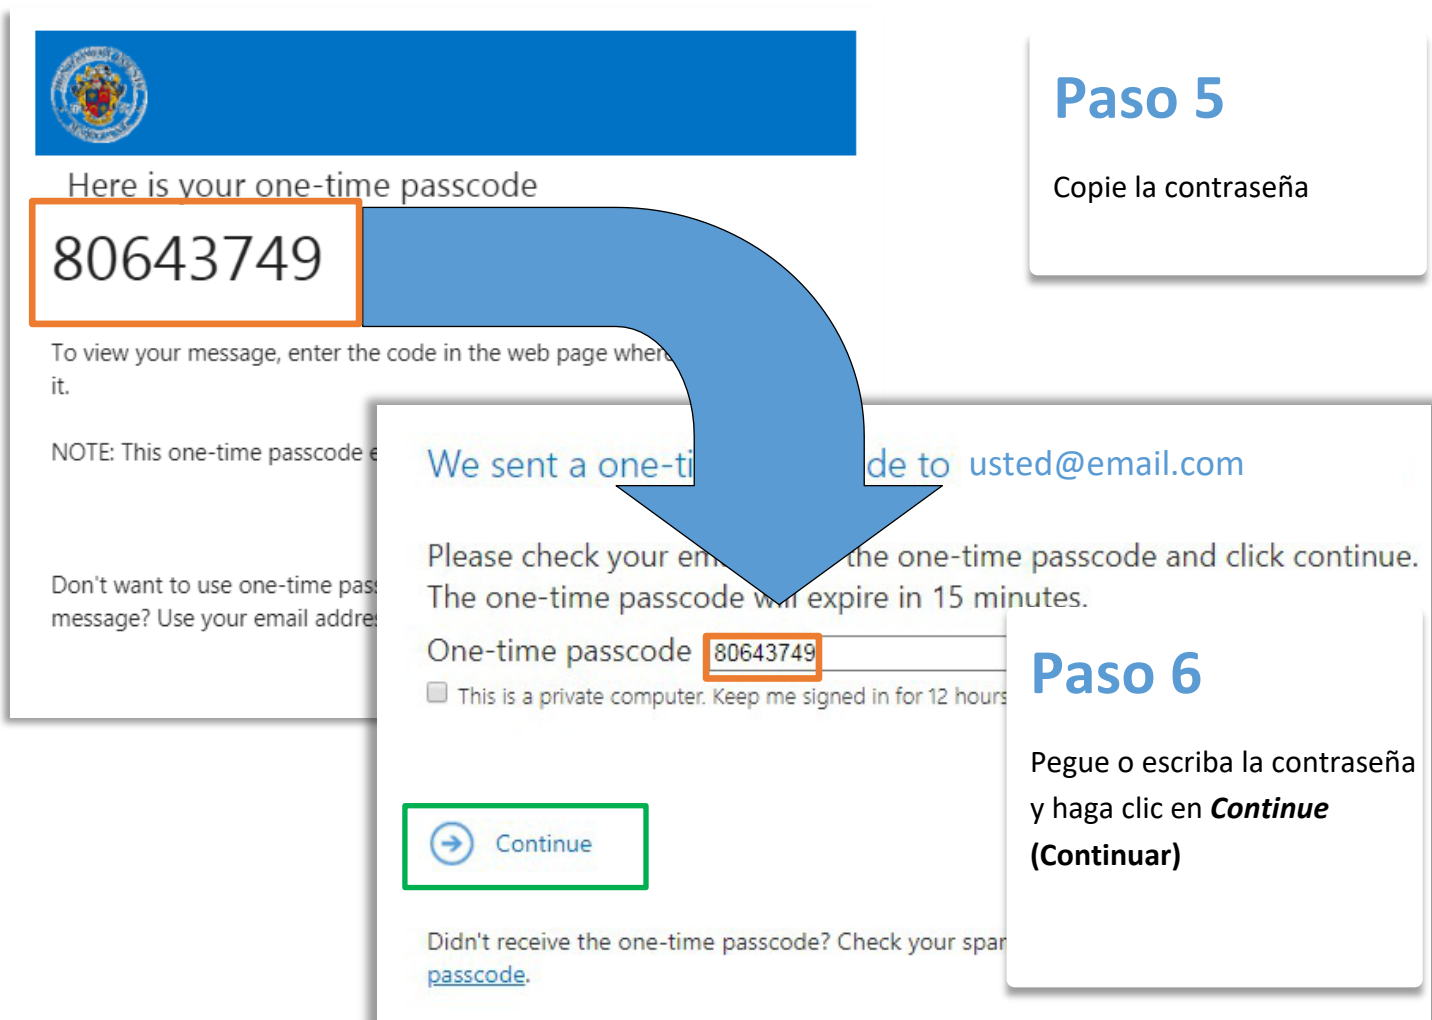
Here is your one-time passcode

80643749

To view your message, enter the code in the web page where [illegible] it.

NOTE: This one-time passcode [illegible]

Don't want to use one-time pas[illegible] message? Use your email addre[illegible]

We sent a one-ti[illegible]de to usted@email.com

Please check your em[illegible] the one-time passcode and click continue. The one-time passcode w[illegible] expire in 15 minutes.

One-time passcode 80643749

This is a private computer. Keep me signed in for 12 hours

Continue

Didn't receive the one-time passcode? Check your spa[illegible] passcode.

Paso 5

Copie la contraseña

Paso 6

Pegue o escriba la contraseña y haga clic en ***Continue*** **(Continuar)**